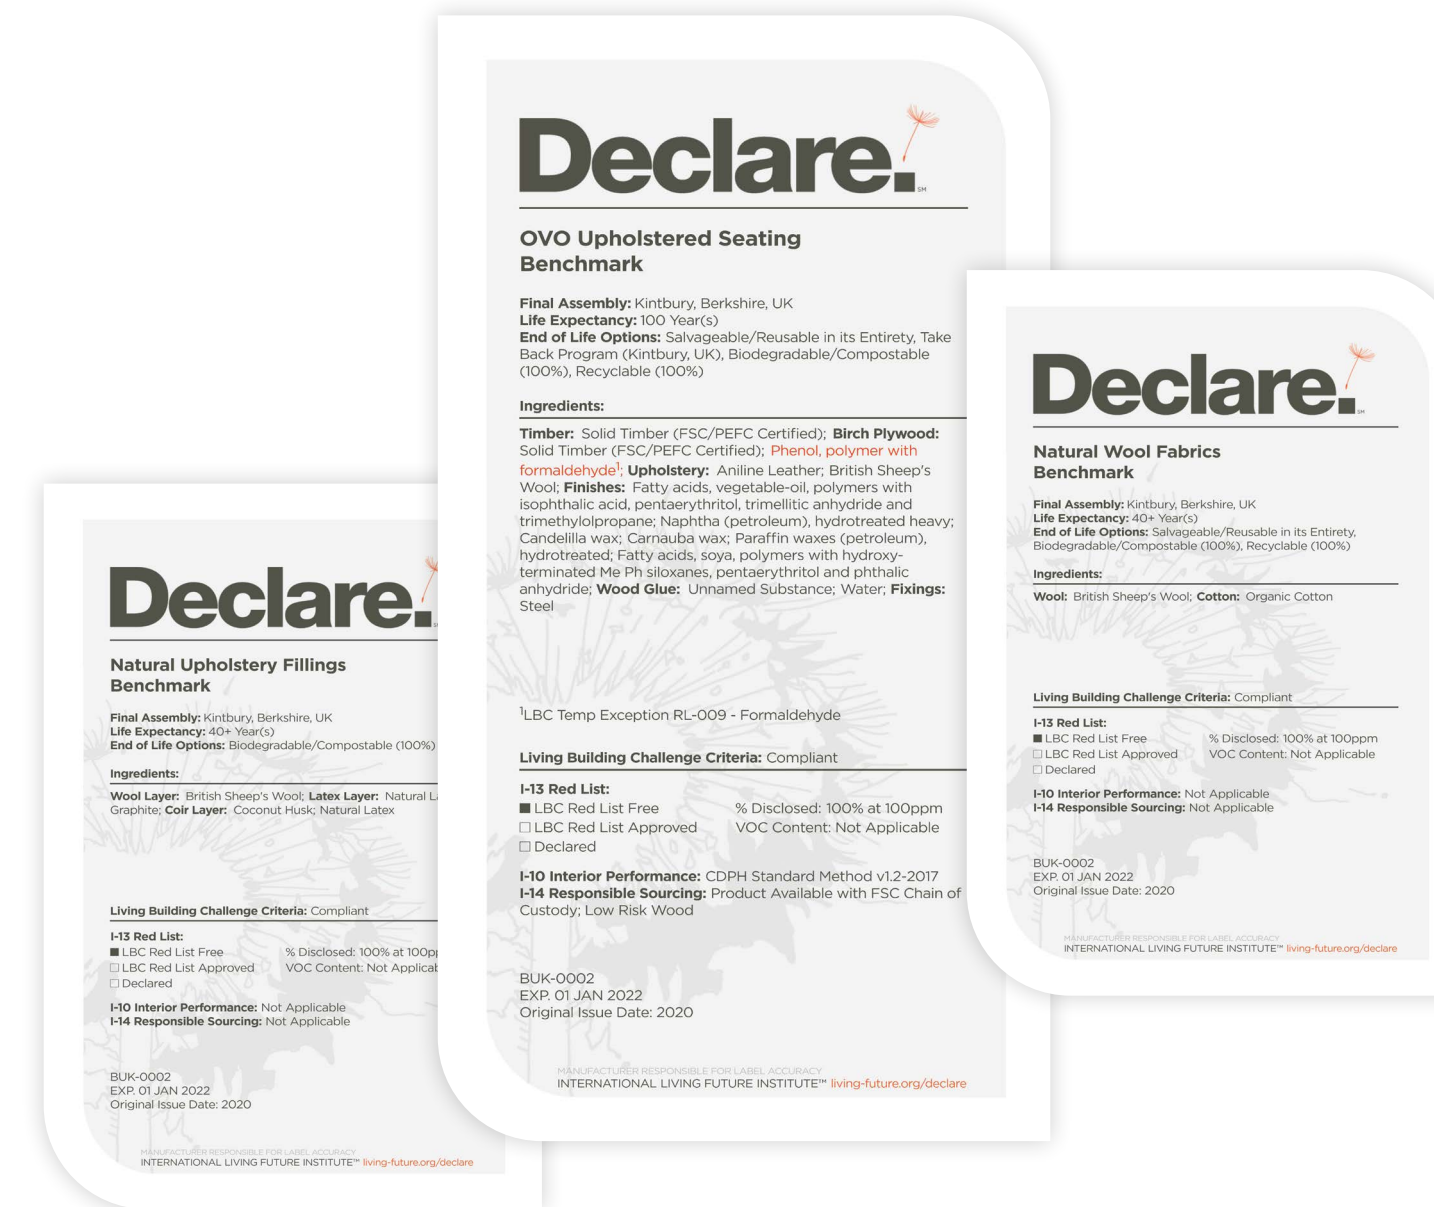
Declare.

OVO Upholstered Seating Benchmark

**Final Assembly:** Kintbury, Berkshire, UK
**Life Expectancy:** 100 Year(s)
**End of Life Options:** Salvageable/Reusable in its Entirety, Take Back Program (Kintbury, UK), Biodegradable/Compostable (100%), Recyclable (100%)

**Ingredients:**

**Timber:** Solid Timber (FSC/PEFC Certified); **Birch Plywood:** Solid Timber (FSC/PEFC Certified); Phenol, polymer with formaldehyde$^1$; **Upholstery:** Aniline Leather; British Sheep's Wool; **Finishes:** Fatty acids, vegetable-oil, polymers with isophthalic acid, pentaerythritol, trimellitic anhydride and trimethylolpropane; Naphtha (petroleum), hydrotreated heavy; Candelilla wax; Carnauba wax; Paraffin waxes (petroleum), hydrotreated; Fatty acids, soya, polymers with hydroxy-terminated Me Ph siloxanes, pentaerythritol and phthalic anhydride; **Wood Glue:** Unnamed Substance; Water; **Fixings:** Steel

$^1$LBC Temp Exception RL-009 - Formaldehyde

**Living Building Challenge Criteria:** Compliant

**I-13 Red List:**
■ LBC Red List Free
☐ LBC Red List Approved
☐ Declared
% Disclosed: 100% at 100ppm
VOC Content: Not Applicable

**I-10 Interior Performance:** CDPH Standard Method v1.2-2017
**I-14 Responsible Sourcing:** Product Available with FSC Chain of Custody; Low Risk Wood

BUK-0002
EXP. 01 JAN 2022
Original Issue Date: 2020

MANUFACTURER RESPONSIBLE FOR LABEL ACCURACY
INTERNATIONAL LIVING FUTURE INSTITUTE™ living-future.org/declare

Declare.

Natural Upholstery Fillings Benchmark

**Final Assembly:** Kintbury, Berkshire, UK
**Life Expectancy:** 40+ Year(s)
**End of Life Options:** Biodegradable/Compostable (100%)

**Ingredients:**

**Wool Layer:** British Sheep's Wool; **Latex Layer:** Natural L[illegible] Graphite; **Coir Layer:** Coconut Husk; Natural Latex

**Living Building Challenge Criteria:** Compliant

**I-13 Red List:**
■ LBC Red List Free
☐ LBC Red List Approved
☐ Declared
% Disclosed: 100% at 100p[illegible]
VOC Content: Not Applicab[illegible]

**I-10 Interior Performance:** Not Applicable
**I-14 Responsible Sourcing:** Not Applicable

BUK-0002
EXP. 01 JAN 2022
Original Issue Date: 2020

MANUFACTURER RESPONSIBLE FOR LABEL ACCURACY
INTERNATIONAL LIVING FUTURE INSTITUTE™ living-future.org/declare

Declare.

Natural Wool Fabrics Benchmark

**Final Assembly:** Kintbury, Berkshire, UK
**Life Expectancy:** 40+ Year(s)
**End of Life Options:** Salvageable/Reusable in its Entirety, Biodegradable/Compostable (100%), Recyclable (100%)

**Ingredients:**

**Wool:** British Sheep's Wool; **Cotton:** Organic Cotton

**Living Building Challenge Criteria:** Compliant

**I-13 Red List:**
■ LBC Red List Free
☐ LBC Red List Approved
☐ Declared
% Disclosed: 100% at 100ppm
VOC Content: Not Applicable

**I-10 Interior Performance:** Not Applicable
**I-14 Responsible Sourcing:** Not Applicable

BUK-0002
EXP. 01 JAN 2022
Original Issue Date: 2020

MANUFACTURER RESPONSIBLE FOR LABEL ACCURACY
INTERNATIONAL LIVING FUTURE INSTITUTE™ living-future.org/declare